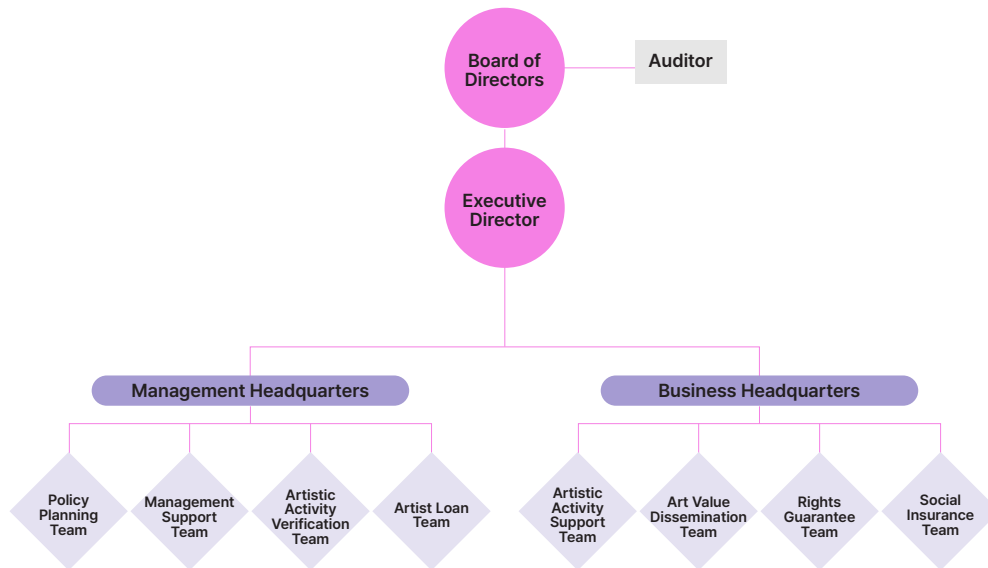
Board of Directors

Auditor

Executive Director

Management Headquarters

Business Headquarters

Policy Planning Team

Management Support Team

Artistic Activity Verification Team

Artist Loan Team

Artistic Activity Support Team

Art Value Dissemination Team

Rights Guarantee Team

Social Insurance Team